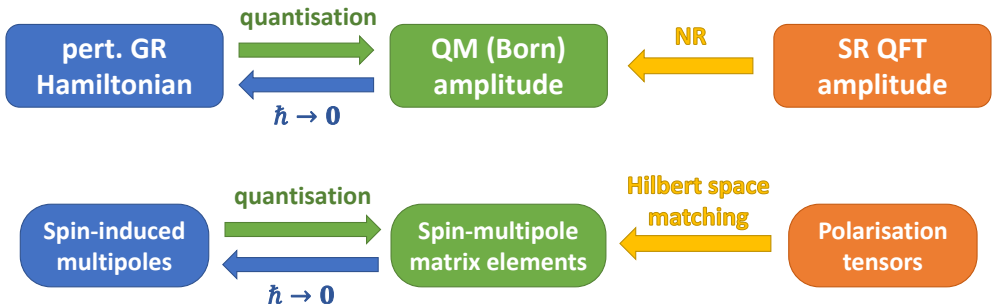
pert. GR Hamiltonian

quantisation

$\hbar \to 0$

QM (Born) amplitude

NR

SR QFT amplitude

Spin-induced multipoles

quantisation

$\hbar \to 0$

Spin-multipole matrix elements

Hilbert space matching

Polarisation tensors